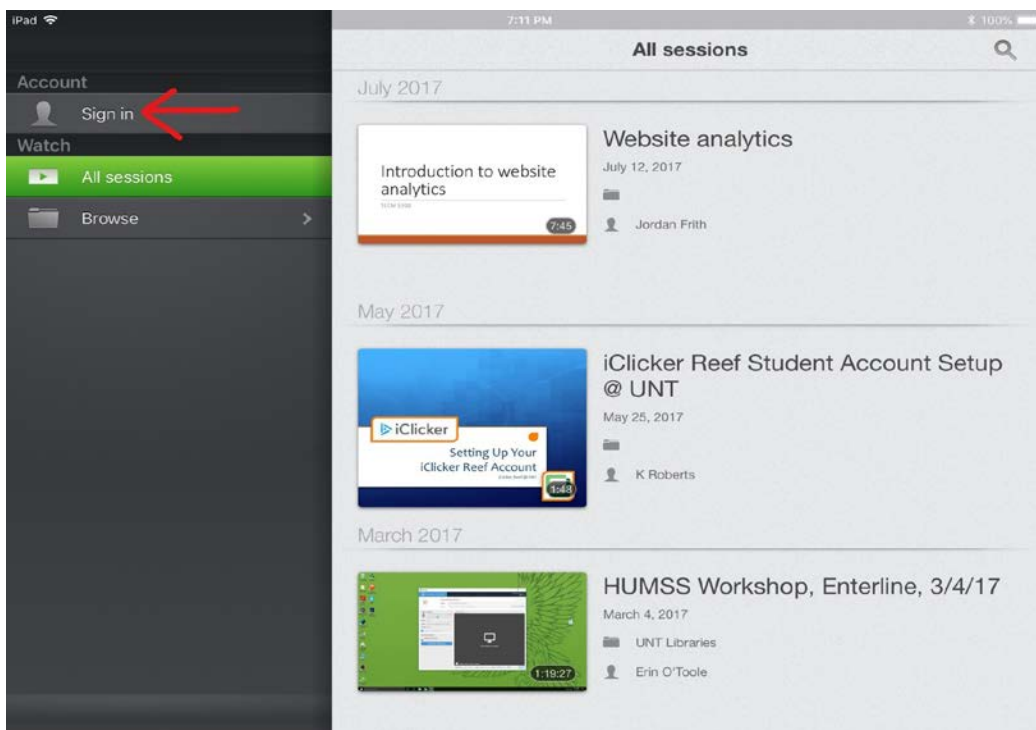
iPad

7:11 PM

100%

Account

Sign in

Watch

All sessions

Browse

All sessions

July 2017

Introduction to website analytics

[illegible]

7:45

Website analytics

July 12, 2017

Jordan Frith

May 2017

iClicker

Setting Up Your iClicker Reef Account

1:48

iClicker Reef Student Account Setup @ UNT

May 25, 2017

K Roberts

March 2017

1:19:27

HUMSS Workshop, Enterline, 3/4/17

March 4, 2017

UNT Libraries

Erin O'Toole